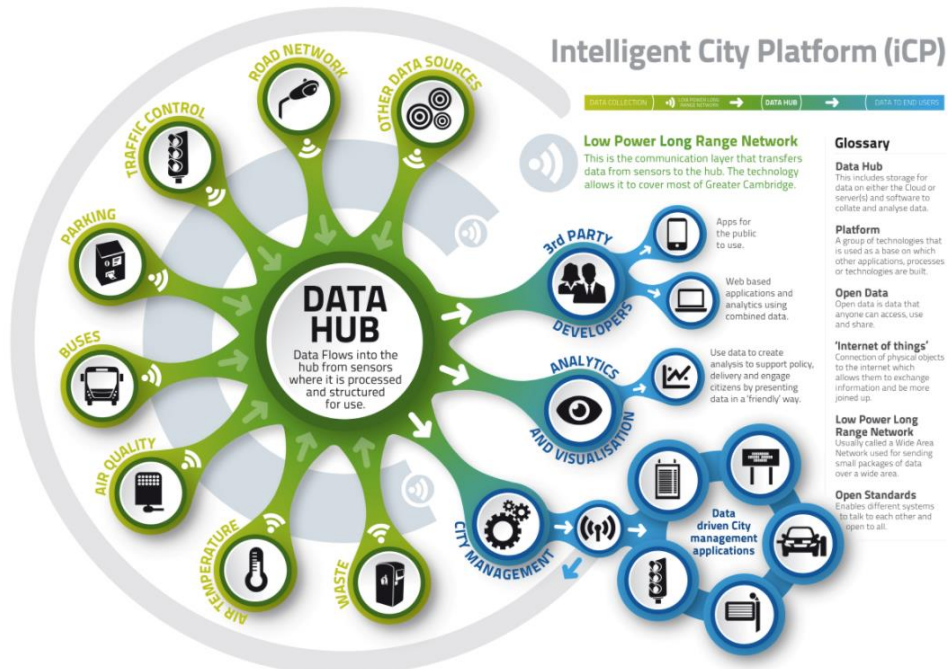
Intelligent City Platform (iCP)

DATA COLLECTION → LOW POWER LONG RANGE NETWORK → DATA HUB → DATA TO END USERS

Low Power Long Range Network
This is the communication layer that transfers data from sensors to the hub. The technology allows it to cover most of Greater Cambridge.

ROAD NETWORK
OTHER DATA SOURCES
TRAFFIC CONTROL
PARKING
BUSES
AIR QUALITY
AIR TEMPERATURE
WASTE

DATA HUB
Data Flows into the hub from sensors where it is processed and structured for use.

3rd PARTY DEVELOPERS
Apps for the public to use.
Web based applications and analytics using combined data.

ANALYTICS AND VISUALISATION
Use data to create analysis to support policy, delivery and engage citizens by presenting data in a 'friendly' way.

CITY MANAGEMENT
Data driven City management applications

Glossary

Data Hub
This includes storage for data on either the Cloud or server(s) and software to collate and analyse data.

Platform
A group of technologies that is used as a base on which other applications, processes or technologies are built.

Open Data
Open data is data that anyone can access, use and share.

'Internet of things'
Connection of physical objects to the internet which allows them to exchange information and be more joined up.

Low Power Long Range Network
Usually called a Wide Area Network used for sending small packages of data over a wide area.

Open Standards
Enables different systems to talk to each other and open to all.